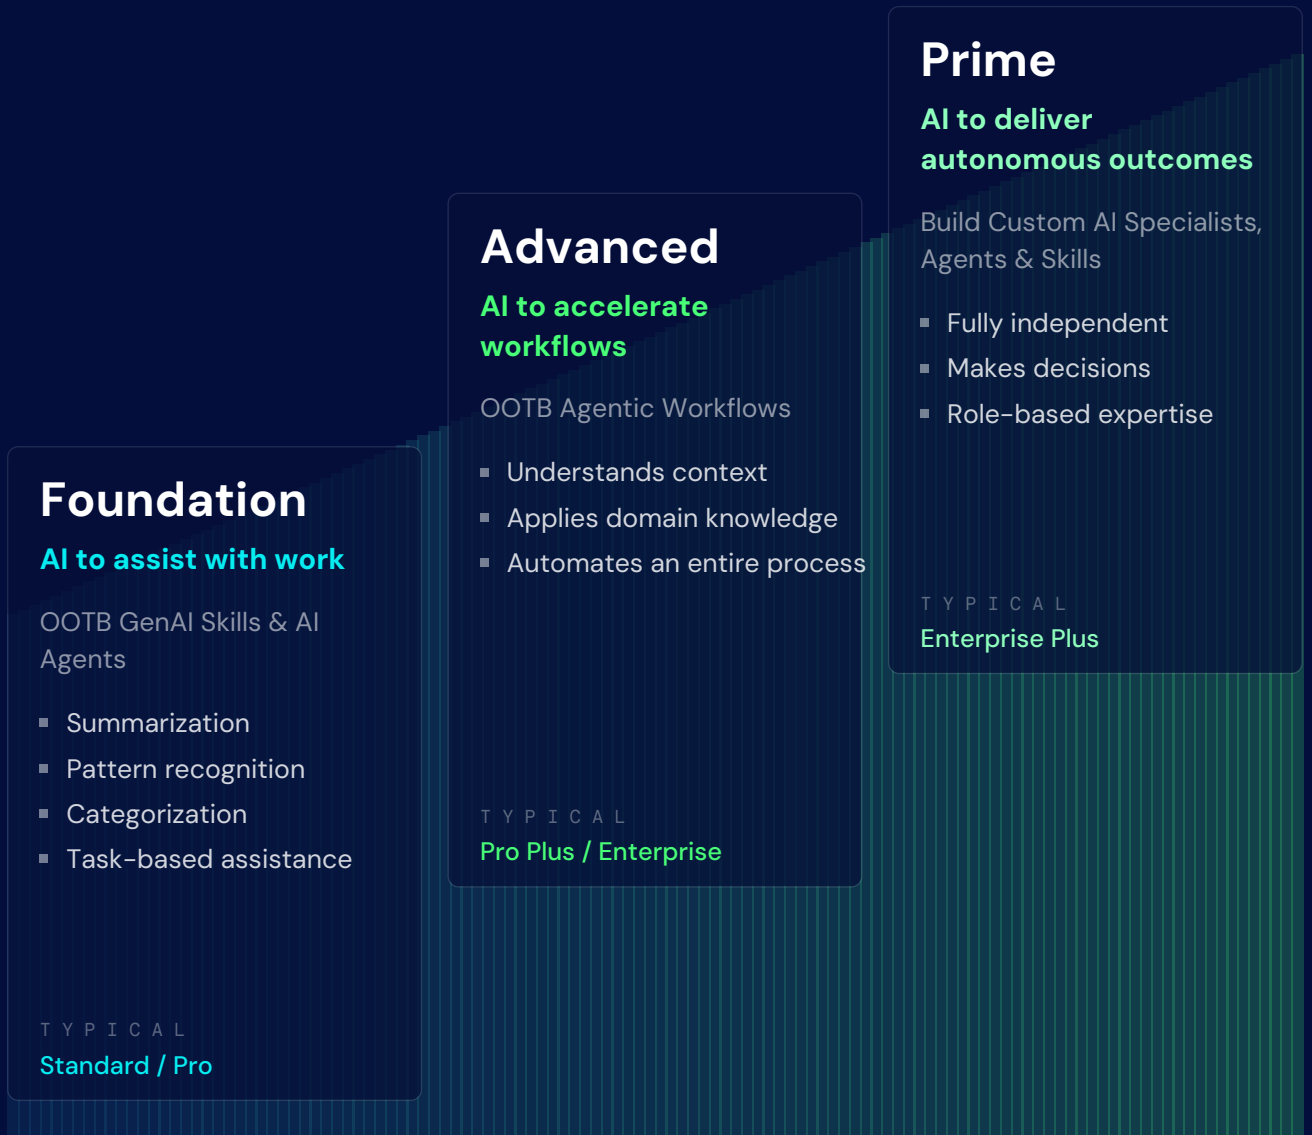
Foundation

AI to assist with work

OOTB GenAI Skills & AI Agents

- Summarization
- Pattern recognition
- Categorization
- Task-based assistance

TYPICAL
Standard / Pro

Advanced

AI to accelerate workflows

OOTB Agentic Workflows

- Understands context
- Applies domain knowledge
- Automates an entire process

TYPICAL
Pro Plus / Enterprise

Prime

AI to deliver autonomous outcomes

Build Custom AI Specialists, Agents & Skills

- Fully independent
- Makes decisions
- Role-based expertise

TYPICAL
Enterprise Plus